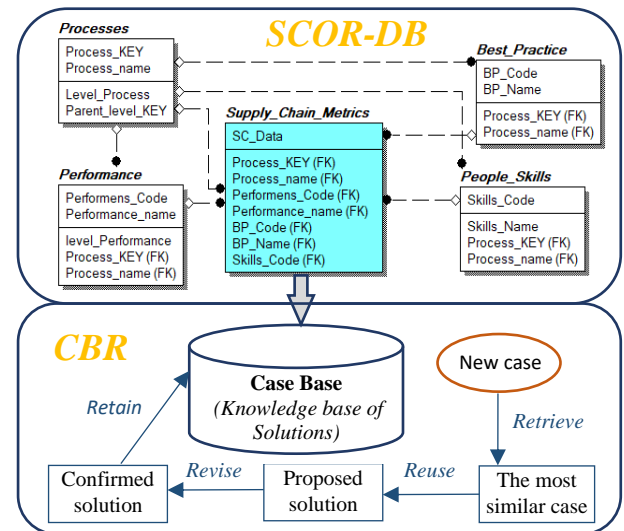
SCOR-DB

Processes
Process_KEY
Process_name
Level_Process
Parent_level_KEY

Best_Practice
BP_Code
BP_Name
Process_KEY (FK)
Process_name (FK)

Supply_Chain_Metrics
SC_Data
Process_KEY (FK)
Process_name (FK)
Performens_Code (FK)
Performance_name (FK)
BP_Code (FK)
BP_Name (FK)
Skills_Code (FK)

Performance
Performens_Code
Performance_name
level_Performance
Process_KEY (FK)
Process_name (FK)

People_Skills
Skills_Code
Skills_Name
Process_KEY (FK)
Process_name (FK)

CBR

Case Base
(Knowledge base of Solutions)

New case

Retain

Retrieve

Revise

Reuse

Confirmed solution

Proposed solution

The most similar case